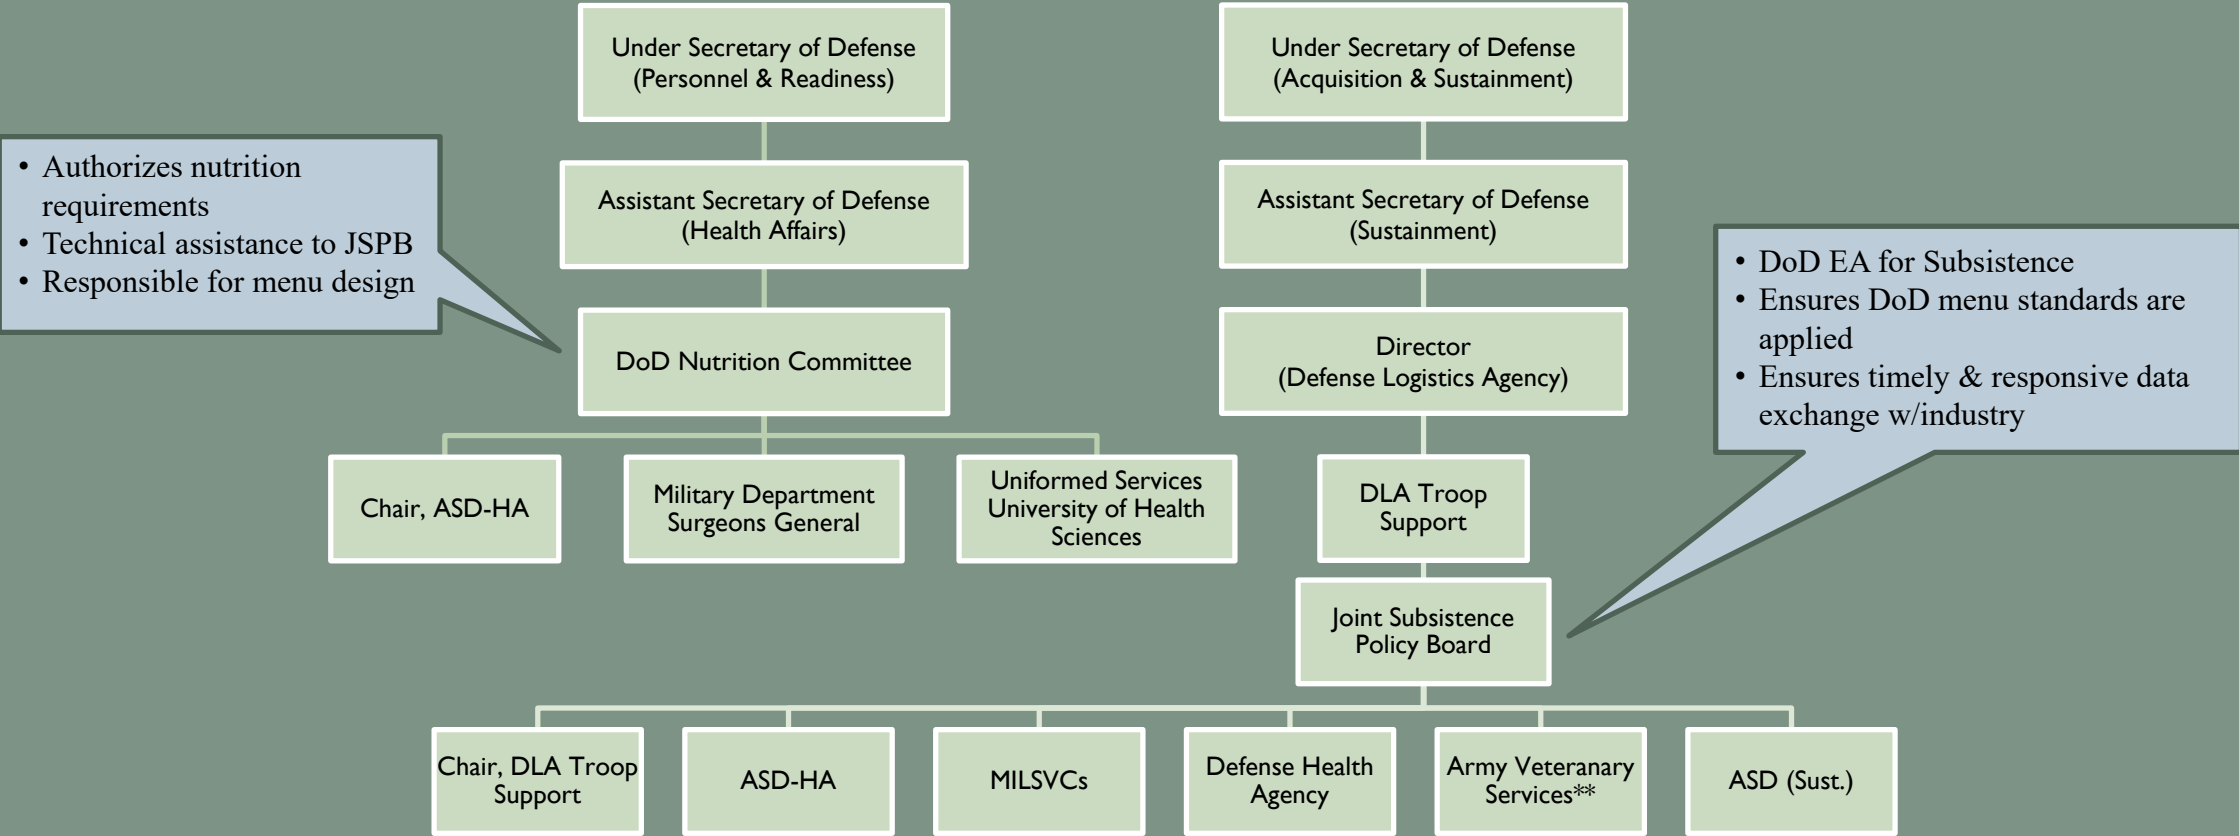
Under Secretary of Defense (Personnel & Readiness)

Under Secretary of Defense (Acquisition & Sustainment)

• Authorizes nutrition requirements
• Technical assistance to JSPB
• Responsible for menu design

Assistant Secretary of Defense (Health Affairs)

Assistant Secretary of Defense (Sustainment)

• DoD EA for Subsistence
• Ensures DoD menu standards are applied
• Ensures timely & responsive data exchange w/industry

DoD Nutrition Committee

Director (Defense Logistics Agency)

Chair, ASD-HA

Military Department Surgeons General

Uniformed Services University of Health Sciences

DLA Troop Support

Joint Subsistence Policy Board

Chair, DLA Troop Support

ASD-HA

MILSVCs

Defense Health Agency

Army Veteranary Services**

ASD (Sust.)